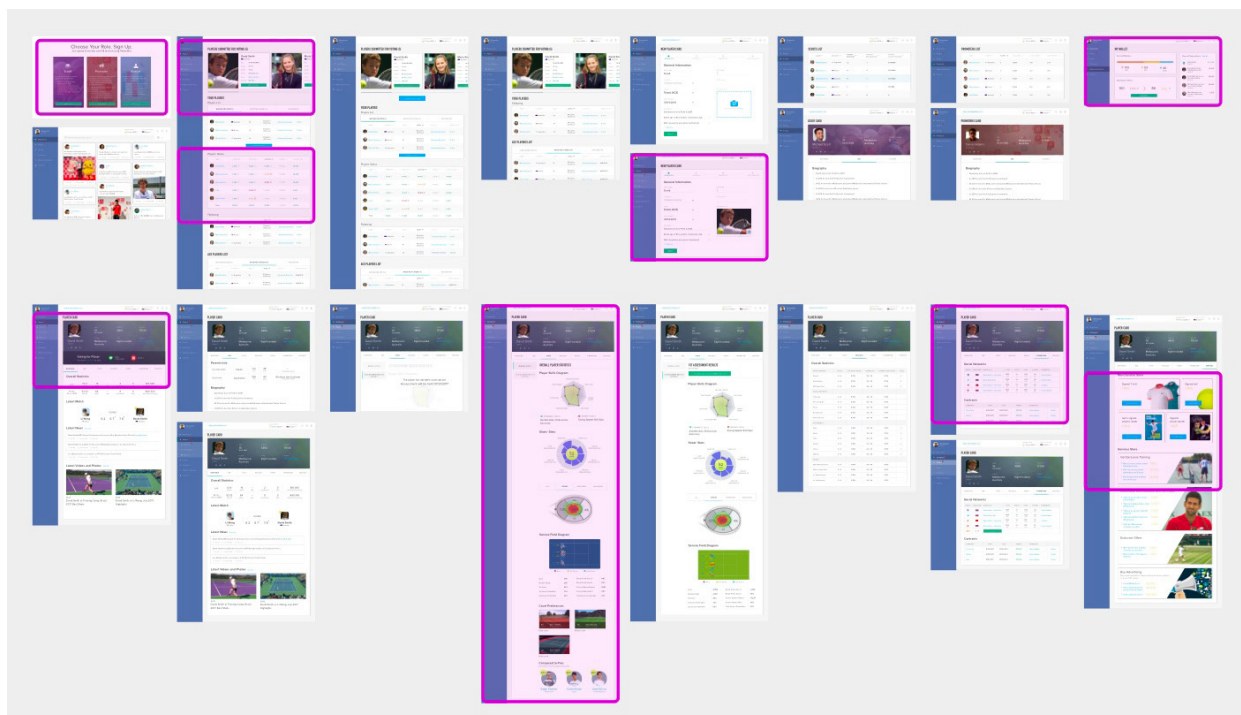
Choose Your Role. Sign Up

PLAYERS SUBMITTED FOR REVIEW (4)

PLAYERS SUBMITTED FOR REVIEW (4)

PLAYERS SUBMITTED FOR REVIEW (4)

NEW PLAYER CARD

COACH'S LIST

FINANCIAL LIST

MY WALLET

NEW PLAYER CARD

COACH CARD

FINANCIER CARD

PLAYER CARD

PLAYER CARD

PLAYER CARD

PLAYER CARD

PLAYER CARD

PLAYER CARD

PLAYER CARD

PLAYER CARD

PLAYER CARD

PLAYER CARD

PLAYER CARD

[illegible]